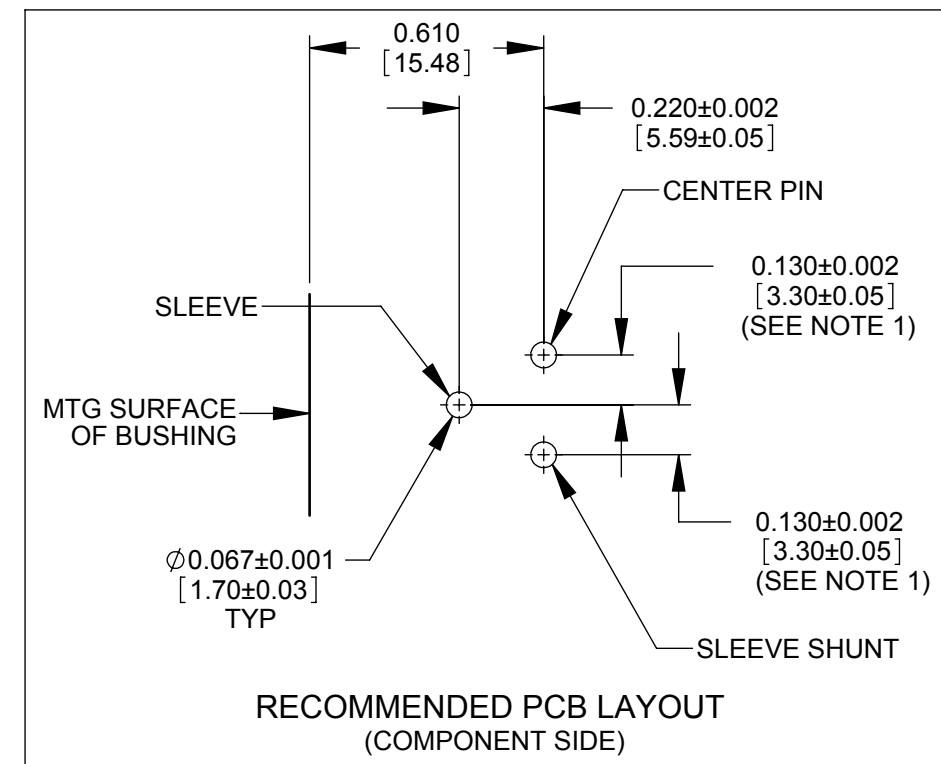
0.610
[15.48]

0.220±0.002
[5.59±0.05]

CENTER PIN

0.130±0.002
[3.30±0.05]
(SEE NOTE 1)

SLEEVE

MTG SURFACE
OF BUSHING

$\varnothing$0.067±0.001
[1.70±0.03]
TYP

0.130±0.002
[3.30±0.05]
(SEE NOTE 1)

SLEEVE SHUNT

RECOMMENDED PCB LAYOUT
(COMPONENT SIDE)